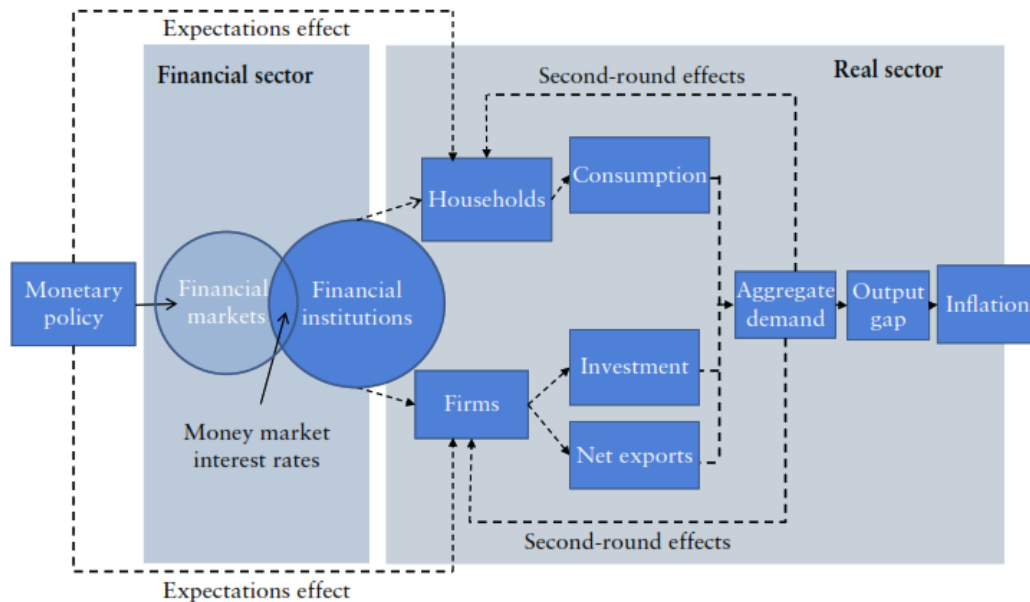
Expectations effect

Financial sector

Real sector

Second-round effects

Households

Consumption

Monetary policy

Financial markets

Financial institutions

Aggregate demand

Output gap

Inflation

Firms

Investment

Net exports

Money market interest rates

Second-round effects

Expectations effect